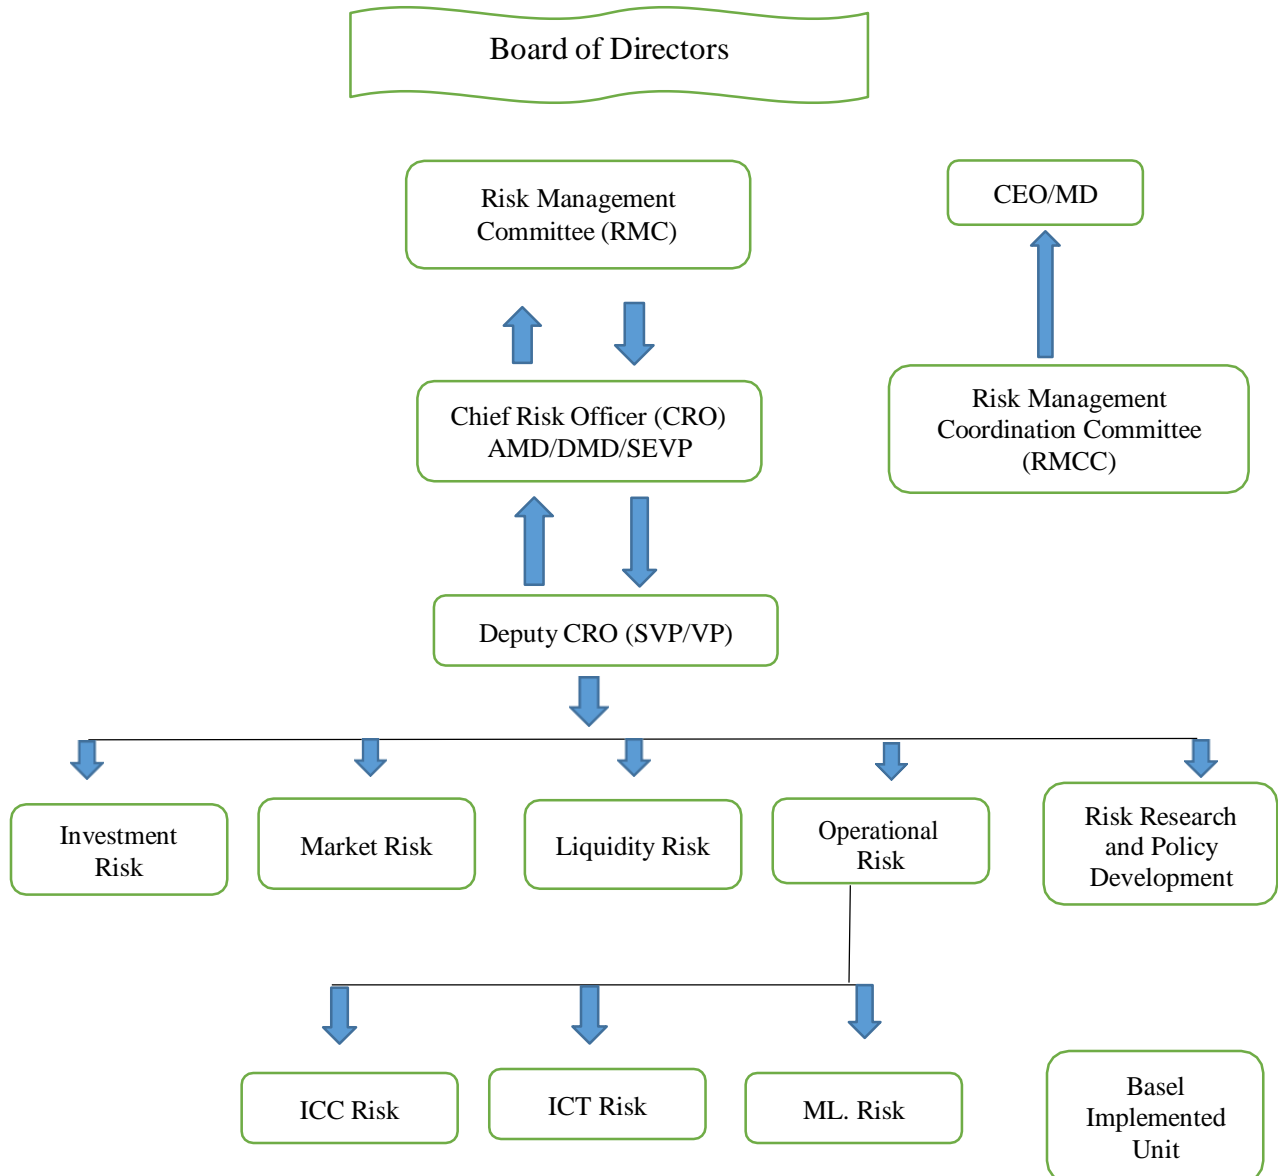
Board of Directors

Risk Management Committee (RMC)

CEO/MD

Chief Risk Officer (CRO) AMD/DMD/SEVP

Risk Management Coordination Committee (RMCC)

Deputy CRO (SVP/VP)

Investment Risk

Market Risk

Liquidity Risk

Operational Risk

Risk Research and Policy Development

ICC Risk

ICT Risk

ML. Risk

Basel Implemented Unit